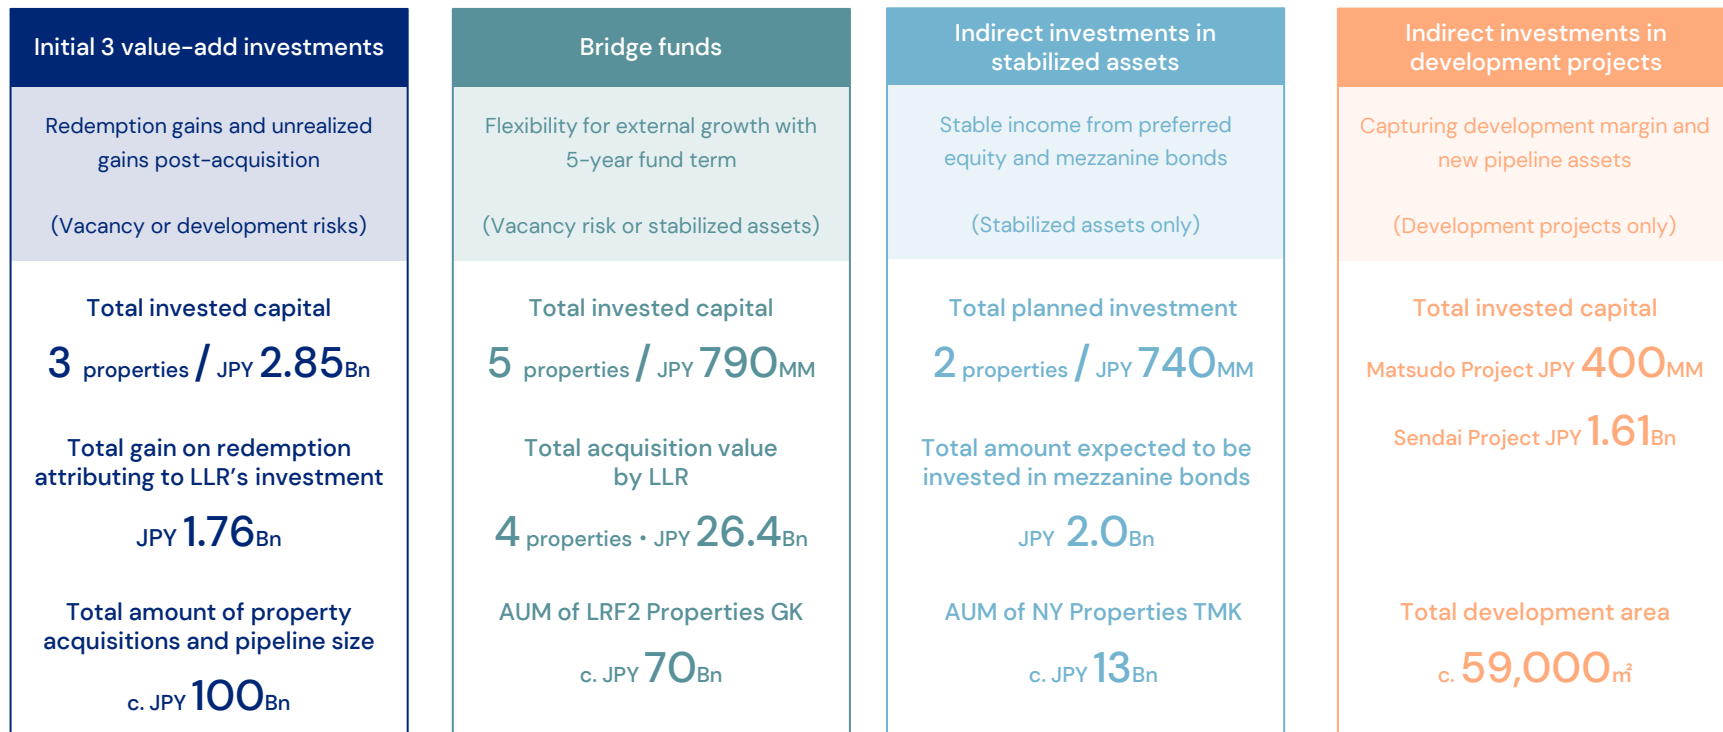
Initial 3 value-add investments

Redemption gains and unrealized gains post-acquisition

(Vacancy or development risks)

Total invested capital

3 properties / JPY 2.85Bn

Total gain on redemption attributing to LLR's investment

JPY 1.76Bn

Total amount of property acquisitions and pipeline size

c. JPY 100Bn

Bridge funds

Flexibility for external growth with 5-year fund term

(Vacancy risk or stabilized assets)

Total invested capital

5 properties / JPY 790MM

Total acquisition value by LLR

4 properties・JPY 26.4Bn

AUM of LRF2 Properties GK

c. JPY 70Bn

Indirect investments in stabilized assets

Stable income from preferred equity and mezzanine bonds

(Stabilized assets only)

Total planned investment

2 properties / JPY 740MM

Total amount expected to be invested in mezzanine bonds

JPY 2.0Bn

AUM of NY Properties TMK

c. JPY 13Bn

Indirect investments in development projects

Capturing development margin and new pipeline assets

(Development projects only)

Total invested capital

Matsudo Project JPY 400MM

Sendai Project JPY 1.61Bn

Total development area

c. 59,000㎡